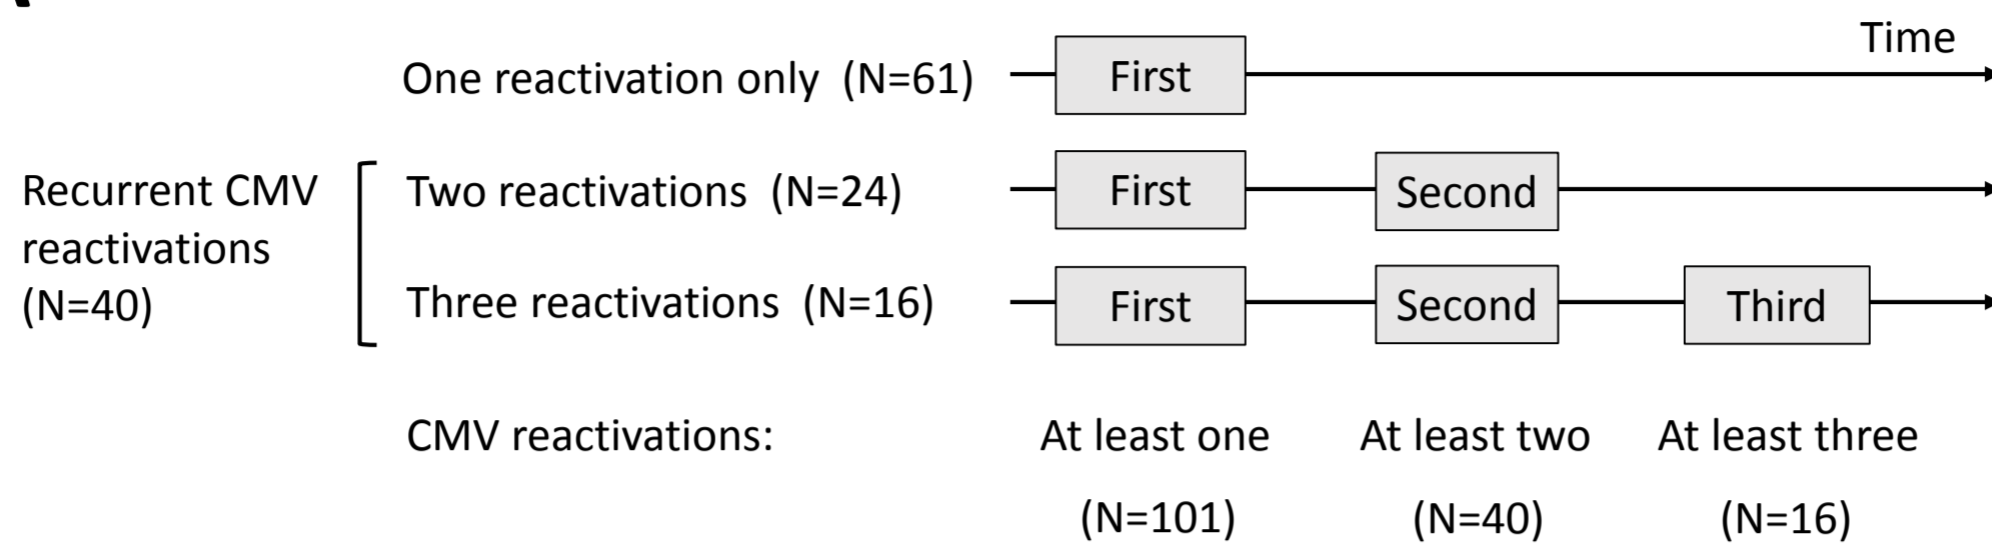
Time

One reactivation only (N=61) First

Recurrent CMV reactivations (N=40)

Two reactivations (N=24) First Second

Three reactivations (N=16) First Second Third

CMV reactivations: At least one (N=101) At least two (N=40) At least three (N=16)